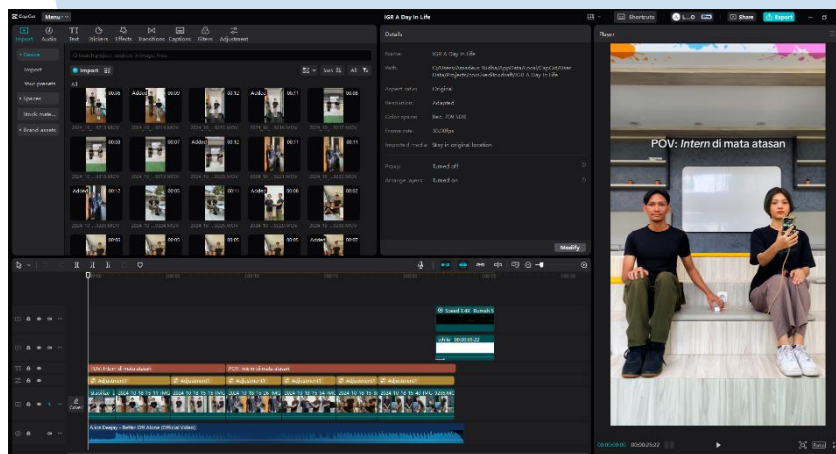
CapCut Menu

IGR A Day In Life

Shortcuts L...O Share Export

Import Audio Text Stickers Effects Transitions Captions Filters Adjustment

Device
Import
Your presets
Spaces
Stock mate...
Brand assets

Search project, materials in image, files

Import

All

Sort All

Added 00:08
Added 00:03
Added 00:12
Added 00:11
00:08
00:03
00:07
Added 00:03
00:11
00:11
Added 00:12
00:13
00:11
Added 00:06
00:02
00:05
00:05
00:05
Added 00:07

Details

Name: IGR A Day In Life
Path: C:/Users/.../AppData/Local/CapCut/User Data/Projects/com.lveditor.draft/IGR A Day In Life
Aspect ratio: Original
Resolution: Adapted
Color space: Rec. 709 SDR
Frame rate: 30.00fps
Imported media: Stay in original location
Proxy: Turned off
Arrange layers: Turned on

Modify

Player

POV: Intern di mata atasan

Sound 3.40 Rumah 5

00:00:05:22

POV: Intern di mata atasan
POV: Intern di mata atasan

Adjustment1
Adjustment1
Adjustment1
Adjustment1
Adjustment1
Adjustment1

Cover

Alexa Gwapy - Better Off Alone (Official Video)

00:00:00:00 00:00:25:22

Ratio